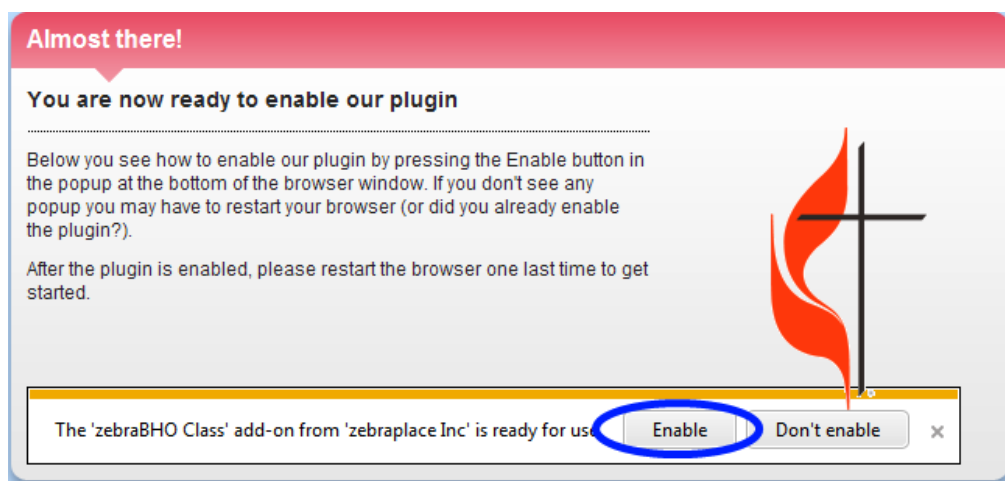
Almost there!

You are now ready to enable our plugin

Below you see how to enable our plugin by pressing the Enable button in the popup at the bottom of the browser window. If you don't see any popup you may have to restart your browser (or did you already enable the plugin?).

After the plugin is enabled, please restart the browser one last time to get started.

The 'zebraBHO Class' add-on from 'zebraplace Inc' is ready for use

Enable

Don't enable

×